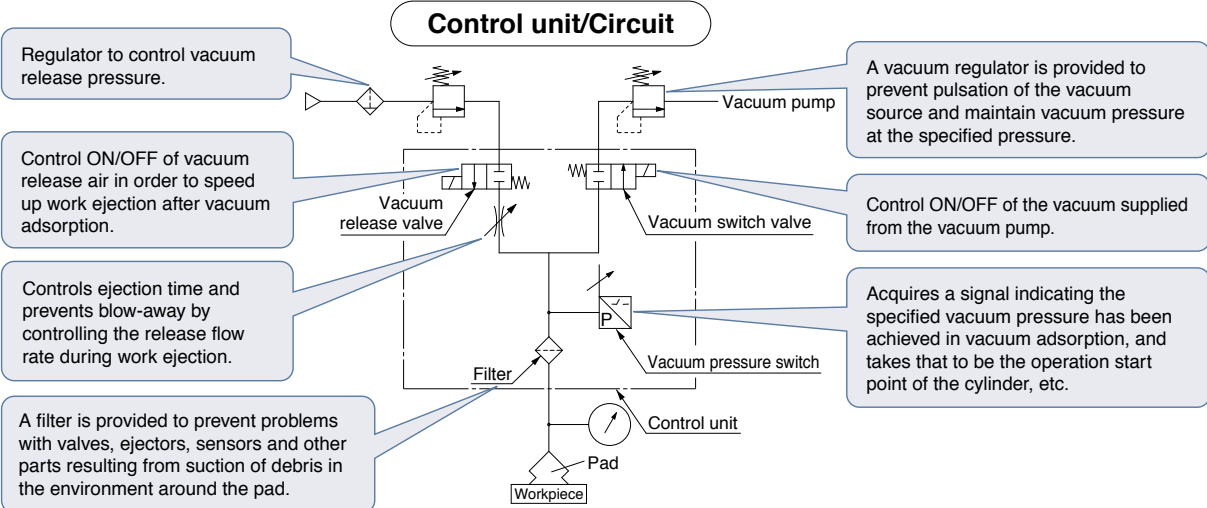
Control unit/Circuit

Regulator to control vacuum release pressure.

Control ON/OFF of vacuum release air in order to speed up work ejection after vacuum adsorption.

Controls ejection time and prevents blow-away by controlling the release flow rate during work ejection.

A filter is provided to prevent problems with valves, ejectors, sensors and other parts resulting from suction of debris in the environment around the pad.

Vacuum pump

Vacuum release valve

Vacuum switch valve

P

Vacuum pressure switch

Filter

Control unit

Pad

Workpiece

A vacuum regulator is provided to prevent pulsation of the vacuum source and maintain vacuum pressure at the specified pressure.

Control ON/OFF of the vacuum supplied from the vacuum pump.

Acquires a signal indicating the specified vacuum pressure has been achieved in vacuum adsorption, and takes that to be the operation start point of the cylinder, etc.